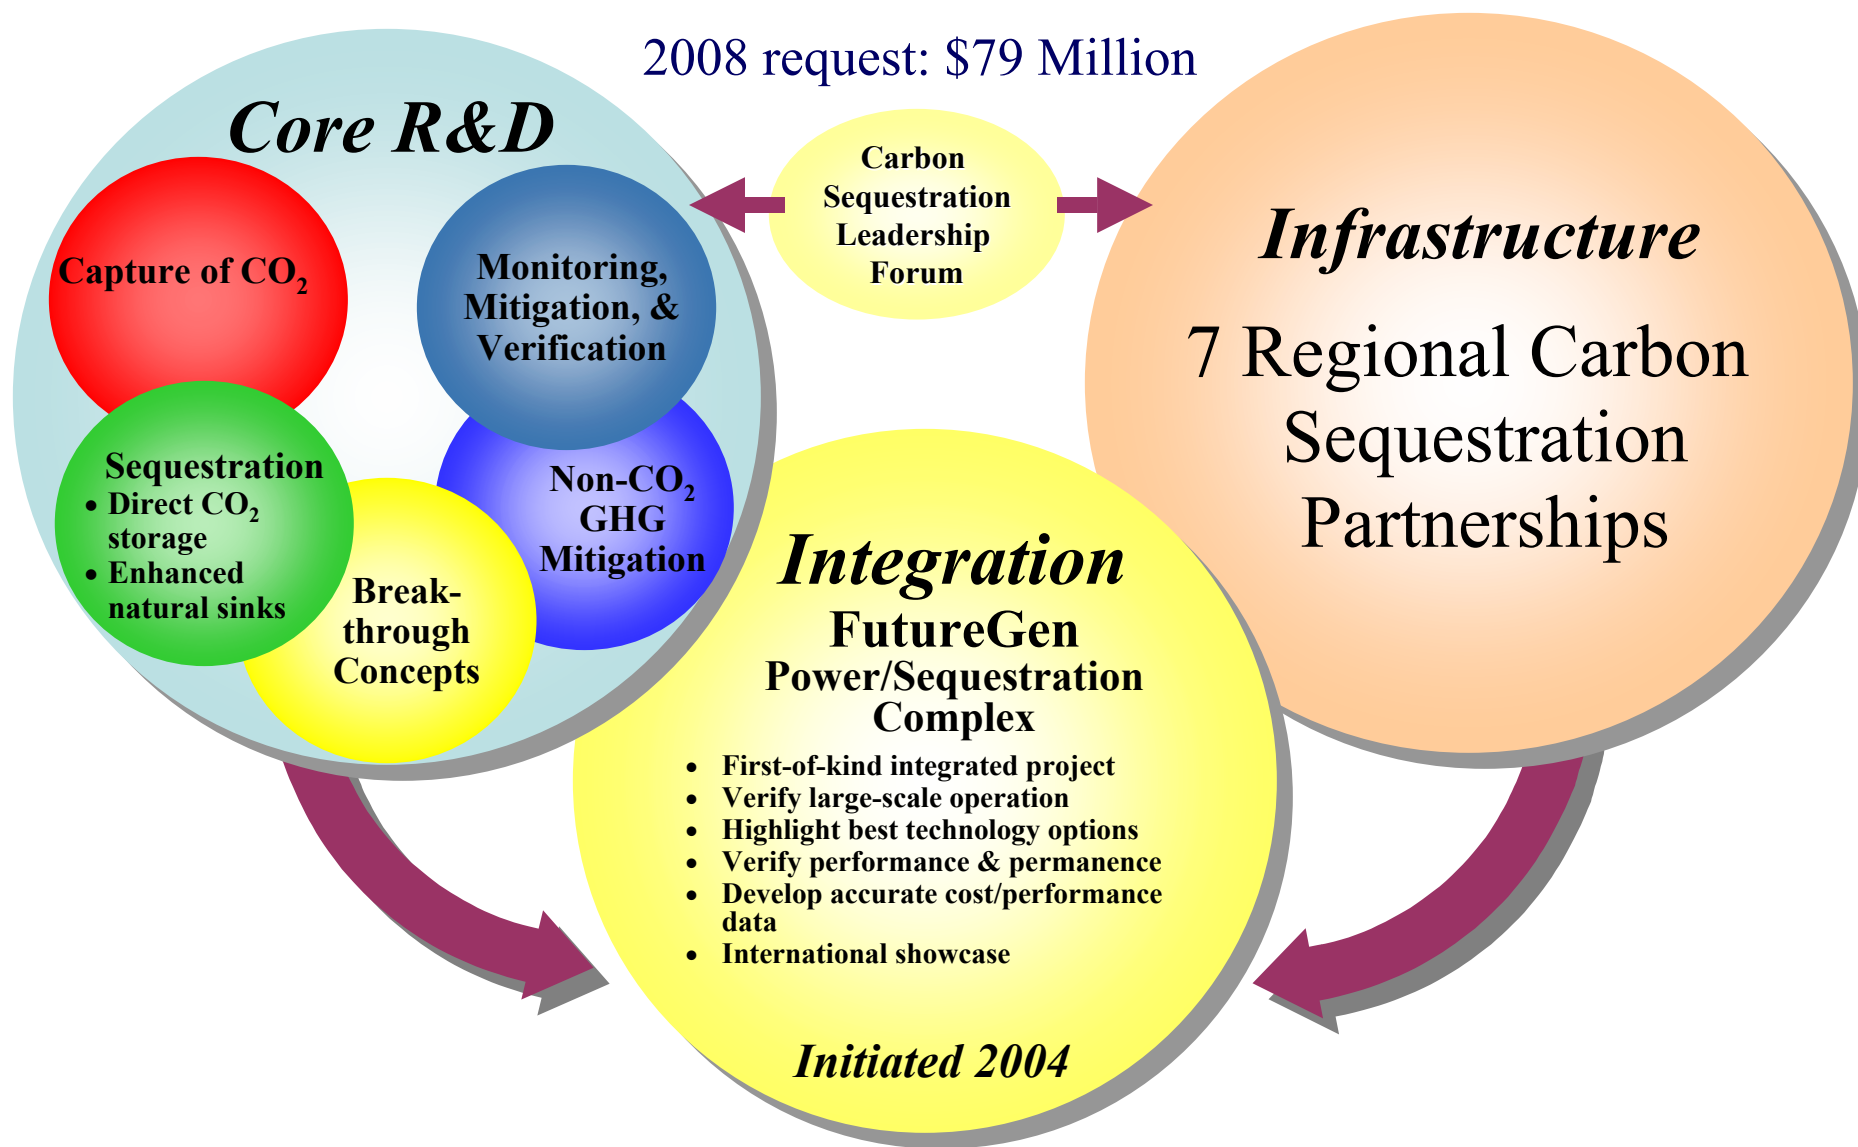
2008 request: \$79 Million

Core R&D

Capture of $CO_2$

Monitoring, Mitigation, & Verification

Sequestration
• Direct $CO_2$ storage
• Enhanced natural sinks

Non-$CO_2$ GHG Mitigation

Breakthrough Concepts

Carbon Sequestration Leadership Forum

Infrastructure

7 Regional Carbon Sequestration Partnerships

Integration

FutureGen

Power/Sequestration Complex

• First-of-kind integrated project
• Verify large-scale operation
• Highlight best technology options
• Verify performance & permanence
• Develop accurate cost/performance data
• International showcase

Initiated 2004